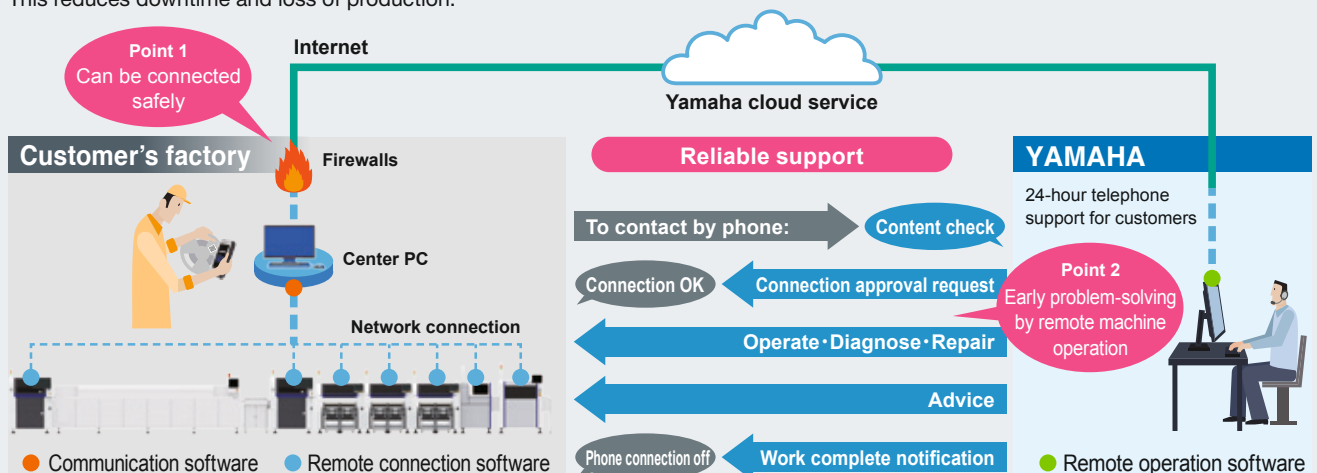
This reduces downtime and loss of production.

Point 1
Can be connected safely

Internet

Yamaha cloud service

Customer's factory

Firewalls

Center PC

Network connection

Reliable support

To contact by phone:

Content check

Connection OK

Connection approval request

Operate・Diagnose・Repair

Advice

Phone connection off

Work complete notification

YAMAHA

24-hour telephone support for customers

Point 2
Early problem-solving by remote machine operation

● Communication software ● Remote connection software

● Remote operation software